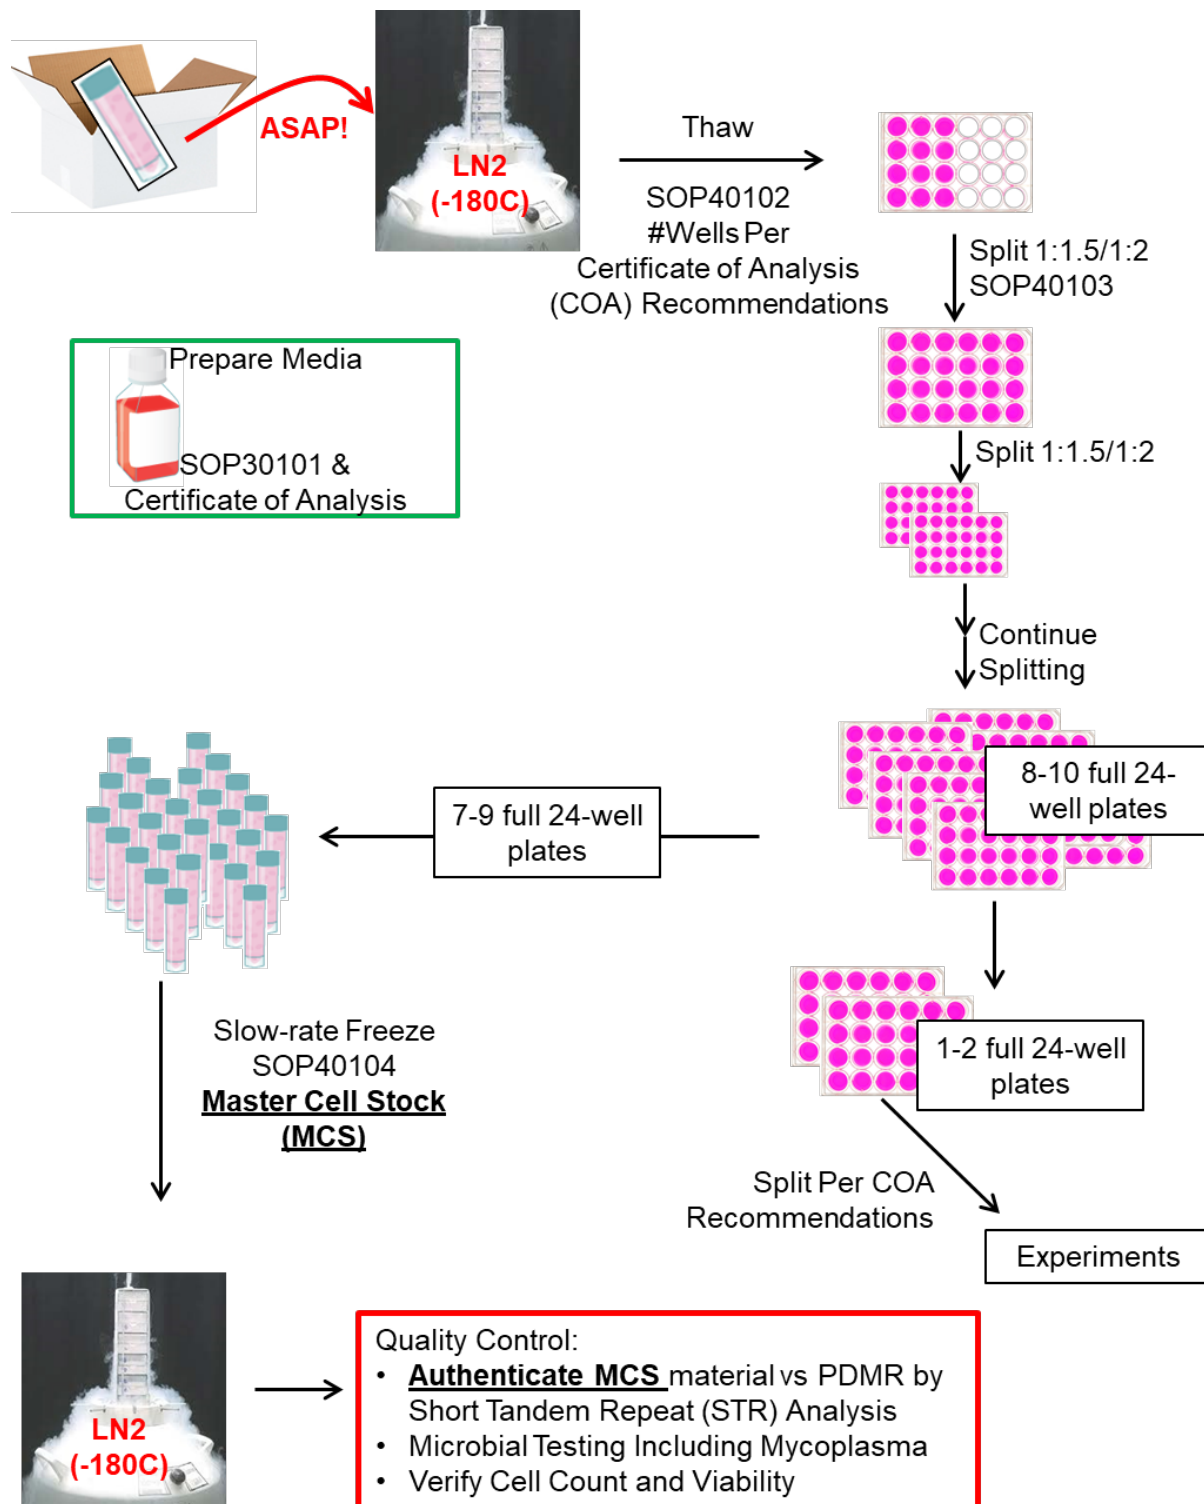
ASAP!

LN2
(-180C)

Thaw

SOP40102
#Wells Per
Certificate of Analysis
(COA) Recommendations

Split 1:1.5/1:2
SOP40103

Prepare Media
SOP30101 &
Certificate of Analysis

Split 1:1.5/1:2

Continue
Splitting

8-10 full 24-well plates

7-9 full 24-well plates

1-2 full 24-well plates

Slow-rate Freeze
SOP40104
**Master Cell Stock**
**(MCS)**

Split Per COA
Recommendations

Experiments

LN2
(-180C)

Quality Control:
• **Authenticate MCS** material vs PDMR by Short Tandem Repeat (STR) Analysis
• Microbial Testing Including Mycoplasma
• Verify Cell Count and Viability